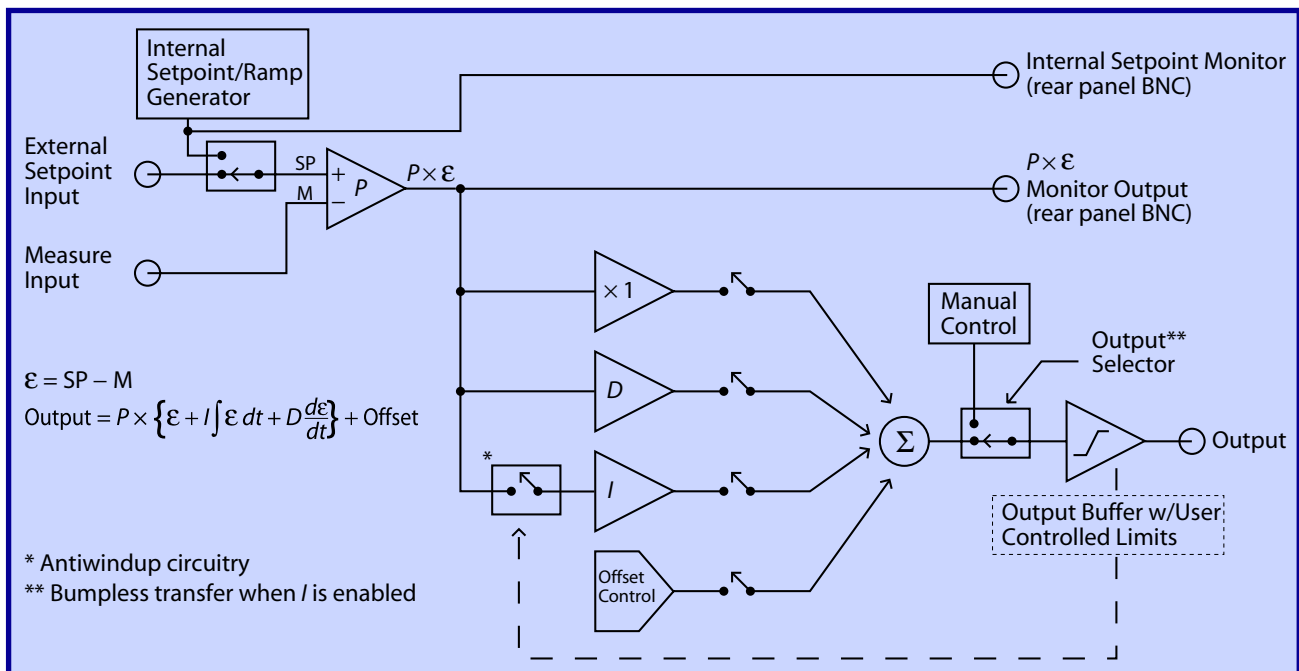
Internal Setpoint/Ramp Generator

Internal Setpoint Monitor (rear panel BNC)

External Setpoint Input

SP

+

M

−

$P$

$P \times \varepsilon$

$P \times \varepsilon$ Monitor Output (rear panel BNC)

Measure Input

$\times 1$

Manual Control

Output** Selector

$\varepsilon = SP - M$

Output $= P \times \left\{ \varepsilon + I \int \varepsilon \, dt + D \frac{d\varepsilon}{dt} \right\} +$ Offset

$D$

$\Sigma$

Output

*

$I$

Output Buffer w/User Controlled Limits

* Antiwindup circuitry

** Bumpless transfer when $I$ is enabled

Offset Control